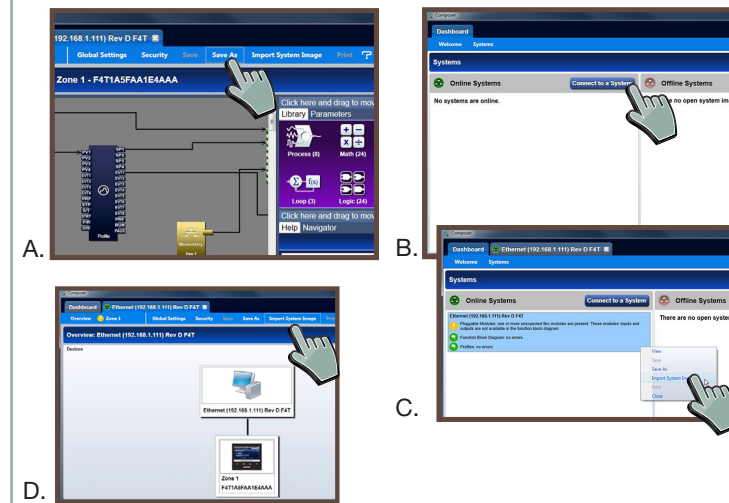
192.168.1.111) Rev D F4T

Global Settings Security Save Save As Import System Image Print

Zone 1 - F4T1A5FAA1E4AAA

Click here and drag to mov

Library Parameters

Process (8)

Math (24)

Loop (3)

Logic (24)

Click here and drag to mov

Help Navigator

Profile

Momentary

Key 1

A.

Composer

Dashboard

Welcome Systems

Systems

Online Systems

Connect to a System

Offline Systems

No systems are online.

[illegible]e no open system im

B.

Composer

Dashboard Ethernet (192.168.1.111) Rev D F4T

Welcome Systems

Systems

Online Systems

Connect to a System

Offline Systems

Ethernet (192.168.1.111) Rev D F4T

Pluggable Modules: one or more unexpected flex modules are present. These modules' inputs and outputs are not available in the function block diagram.

Function Block Diagram: no errors.

Profiles: no errors.

There are no open syste

View

Save

Save As

Import System Im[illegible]

Print

Close

C.

Composer

Dashboard Ethernet (192.168.1.111) Rev D F4T

Overview Zone 1 Global Settings Security Save Save As Import System Image Prin

Overview: Ethernet (192.168.1.111) Rev D F4T

Devices

Ethernet (192.168.1.111) Rev D F4T

Zone 1

F4T1A5FAA1E4AAA

D.